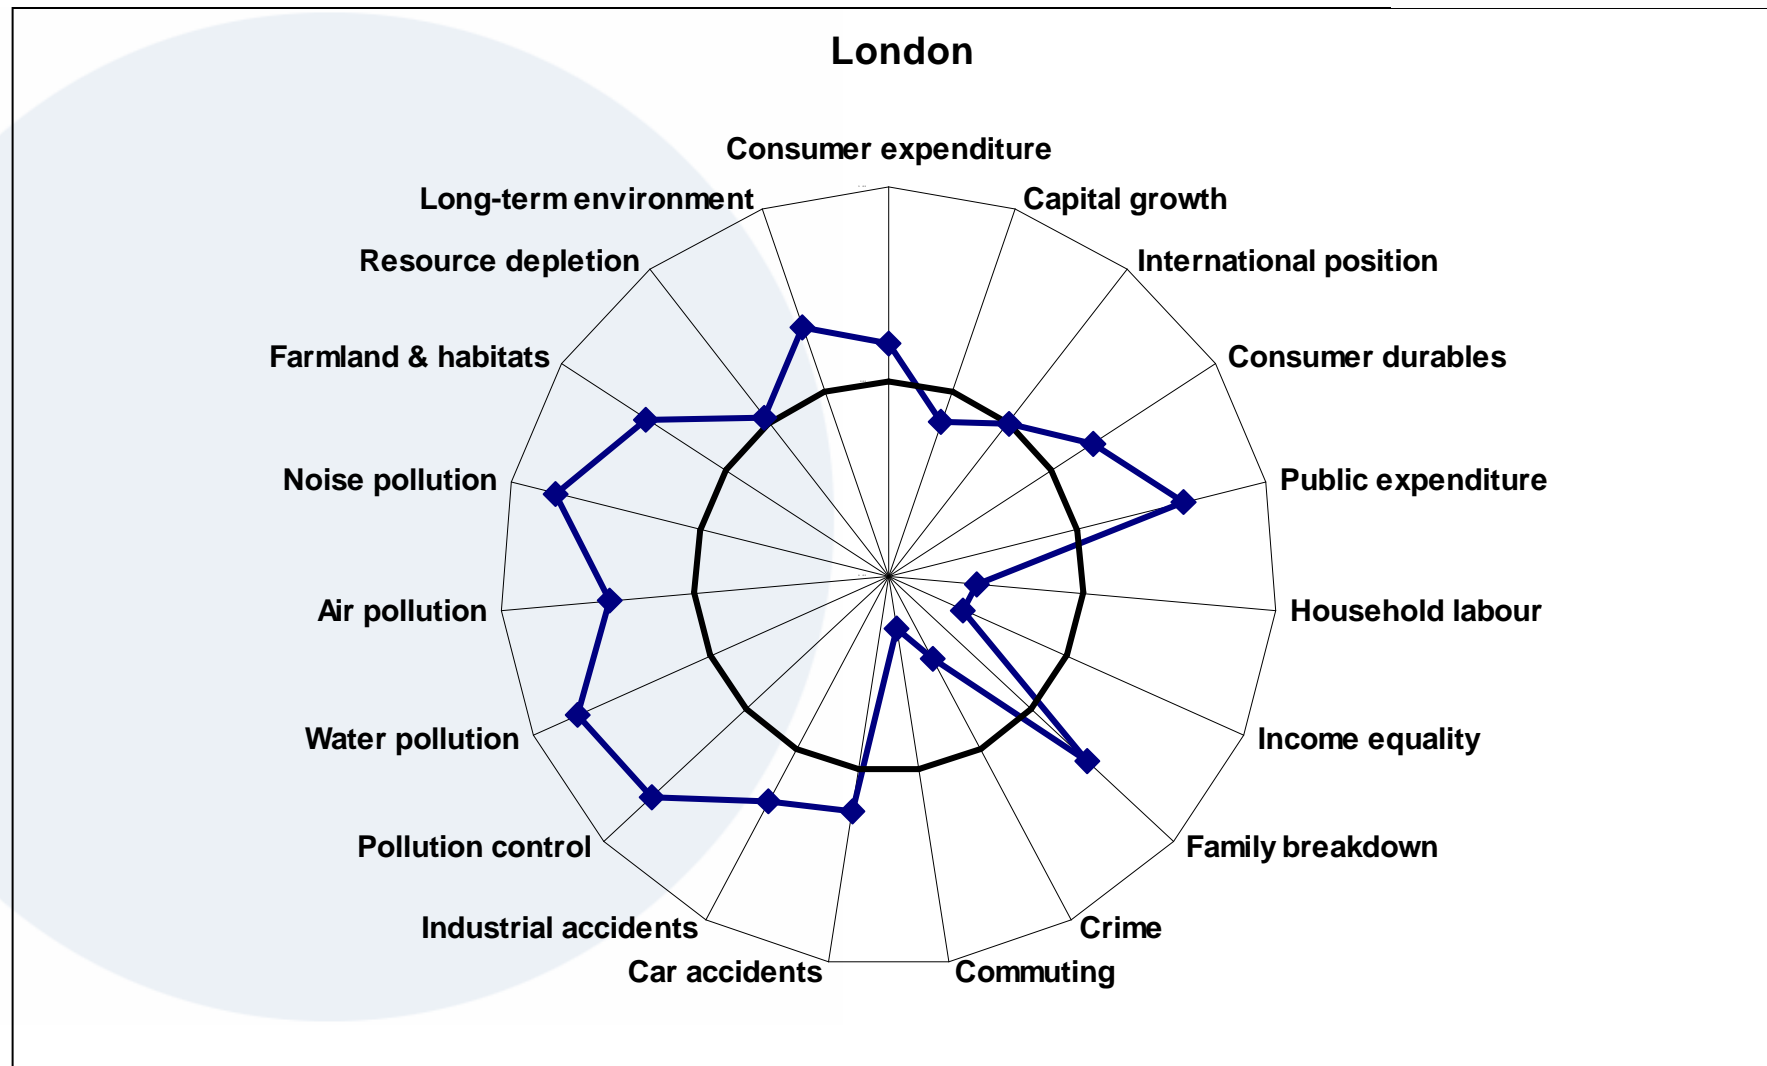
London

Consumer expenditure
Capital growth
International position
Consumer durables
Public expenditure
Household labour
Income equality
Family breakdown
Crime
Commuting
Car accidents
Industrial accidents
Pollution control
Water pollution
Air pollution
Noise pollution
Farmland & habitats
Resource depletion
Long-term environment